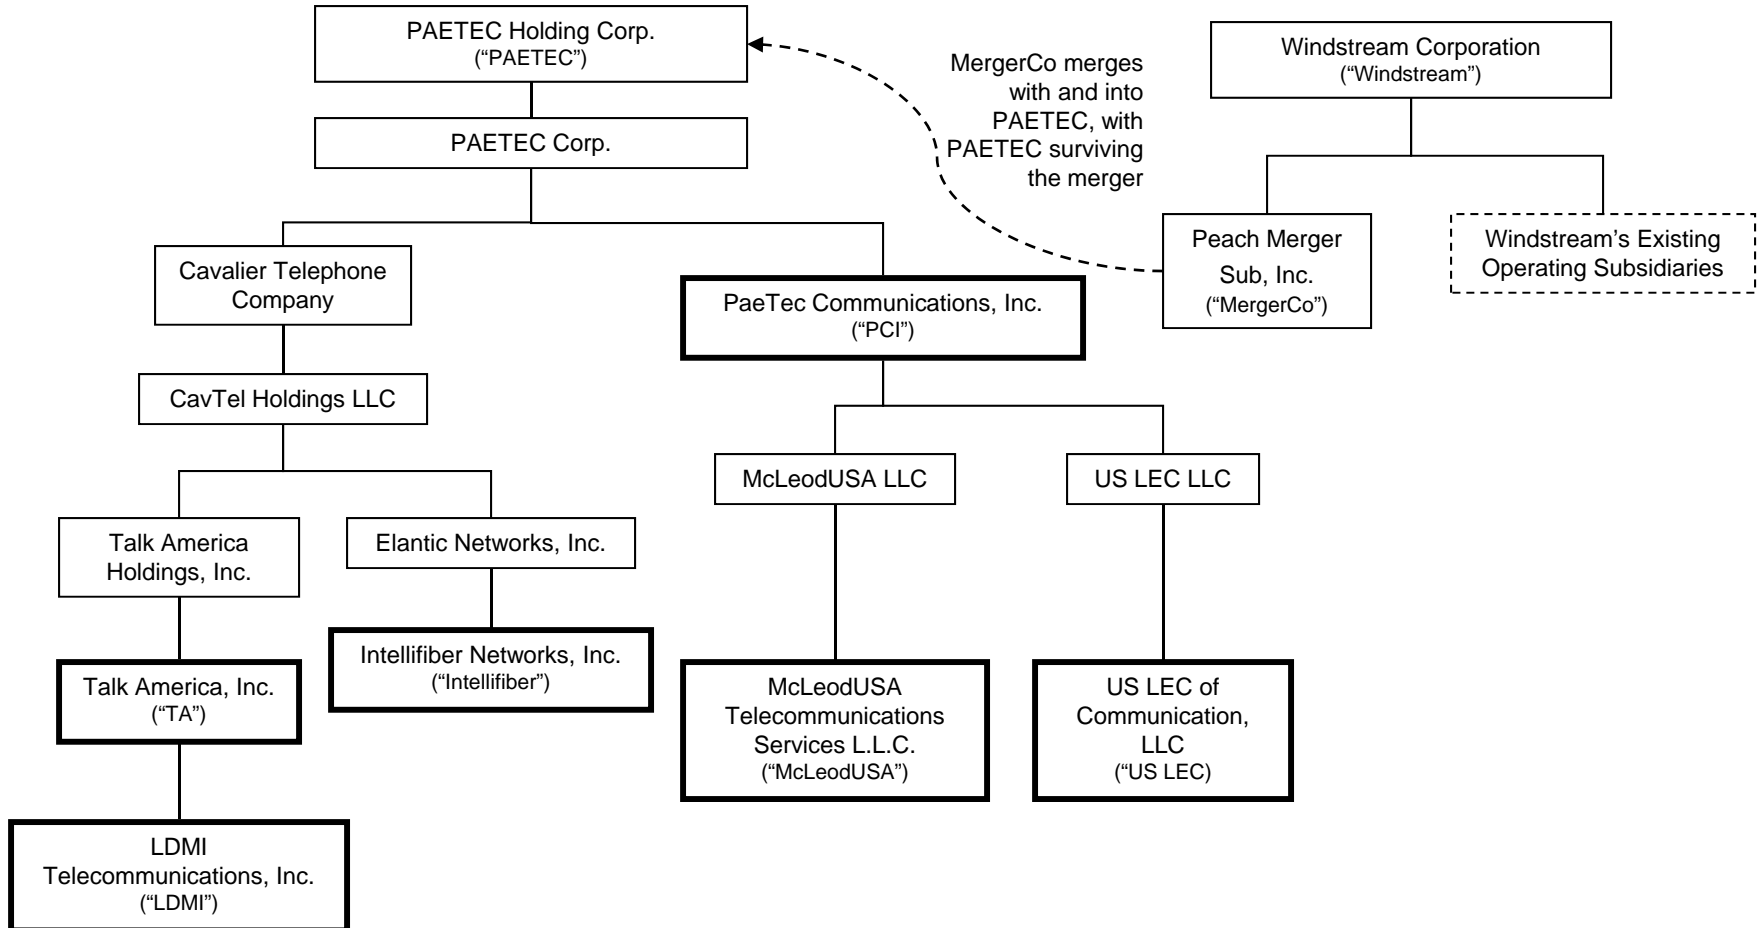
PAETEC Holding Corp.
("PAETEC")

MergerCo merges with and into PAETEC, with PAETEC surviving the merger

Windstream Corporation
("Windstream")

PAETEC Corp.

Peach Merger Sub, Inc.
("MergerCo")

Windstream's Existing Operating Subsidiaries

Cavalier Telephone Company

PaeTec Communications, Inc.
("PCI")

CavTel Holdings LLC

McLeodUSA LLC

US LEC LLC

Talk America Holdings, Inc.

Elantic Networks, Inc.

Intellifiber Networks, Inc.
("Intellifiber")

Talk America, Inc.
("TA")

McLeodUSA Telecommunications Services L.L.C.
("McLeodUSA")

US LEC of Communication, LLC
("US LEC)

LDMI Telecommunications, Inc.
("LDMI")